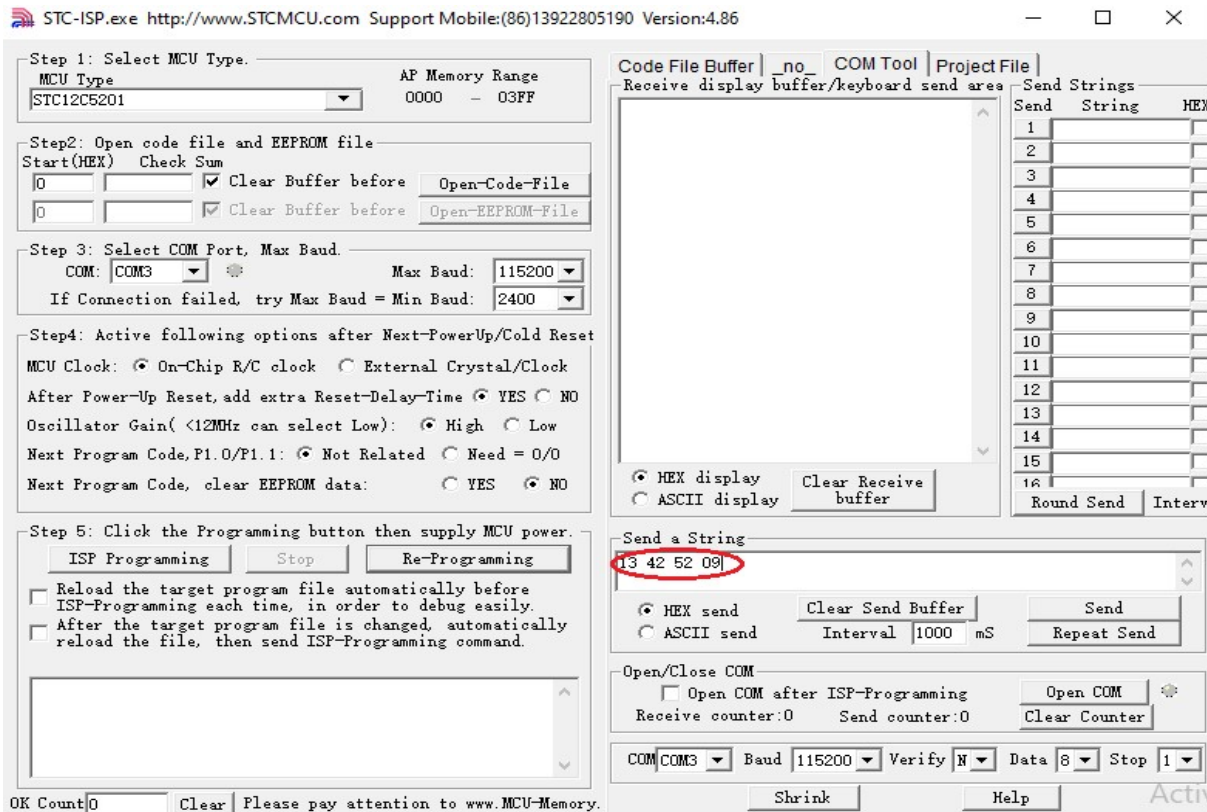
STC-ISP.exe http://www.STCMCU.com Support Mobile:(86)13922805190 Version:4.86

Step 1: Select MCU Type.
MCU Type
STC12C5201
AP Memory Range
0000 - 03FF

Step2: Open code file and EEPROM file
Start(HEX) Check Sum
0
Clear Buffer before
Open-Code-File
0
Clear Buffer before
Open-EEPROM-File

Step 3: Select COM Port, Max Baud.
COM: COM3
Max Baud: 115200
If Connection failed, try Max Baud = Min Baud: 2400

Step4: Active following options after Next-PowerUp/Cold Reset
MCU Clock: On-Chip R/C clock External Crystal/Clock
After Power-Up Reset, add extra Reset-Delay-Time YES NO
Oscillator Gain( <12MHz can select Low): High Low
Next Program Code, P1.0/P1.1: Not Related Need = 0/0
Next Program Code, clear EEPROM data: YES NO

Step 5: Click the Programming button then supply MCU power.
ISP Programming
Stop
Re-Programming
Reload the target program file automatically before ISP-Programming each time, in order to debug easily.
After the target program file is changed, automatically reload the file, then send ISP-Programming command.

OK Count 0
Clear
Please pay attention to www.MCU-Memory.

Code File Buffer
_no_
COM Tool
Project File
Receive display buffer/keyboard send area
Send Strings
Send String HEX
1
2
3
4
5
6
7
8
9
10
11
12
13
14
15
16
HEX display
ASCII display
Clear Receive buffer
Round Send
Interv

Send a String
13 42 52 09
HEX send
ASCII send
Clear Send Buffer
Interval 1000 mS
Send
Repeat Send

Open/Close COM
Open COM after ISP-Programming
Receive counter:0
Send counter:0
Open COM
Clear Counter

COM COM3
Baud 115200
Verify N
Data 8
Stop 1
Shrink
Help
Acti